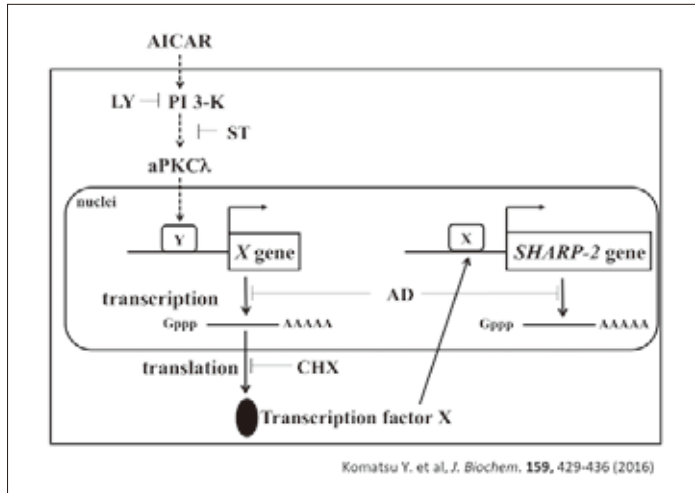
AICAR

LY ⊣ PI 3-K

⊢ ST

aPKCλ

nuclei

Y

*X* gene

X

*SHARP-2* gene

transcription

AD

Gppp AAAAA

Gppp AAAAA

translation

CHX

Transcription factor X

Komatsu Y. et al, *J. Biochem.* **159,** 429-436 (2016)